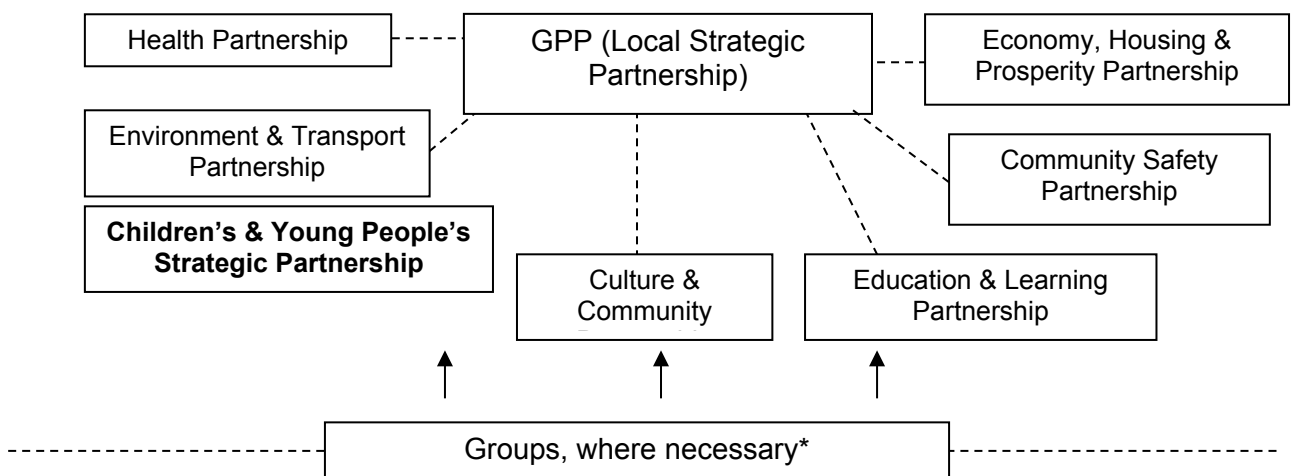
Health Partnership

GPP (Local Strategic Partnership)

Economy, Housing & Prosperity Partnership

Environment & Transport Partnership

Community Safety Partnership

**Children's & Young People's Strategic Partnership**

Culture & Community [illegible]

Education & Learning Partnership

Groups, where necessary*